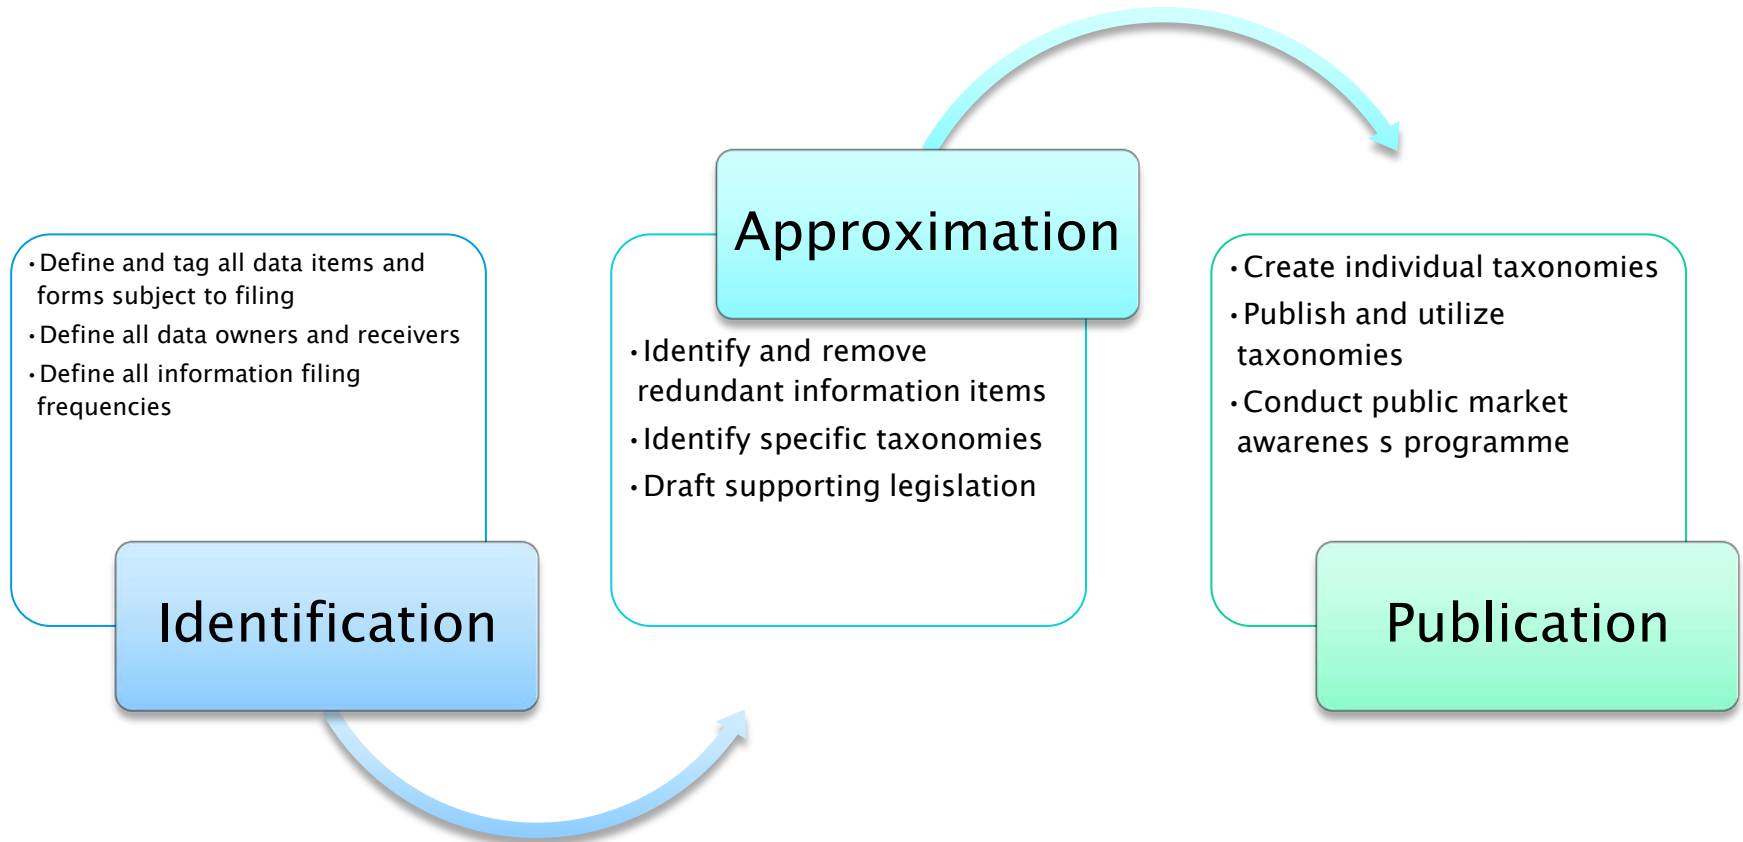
• Define and tag all data items and forms subject to filing
• Define all data owners and receivers
• Define all information filing frequencies

Identification

Approximation

• Identify and remove redundant information items
• Identify specific taxonomies
• Draft supporting legislation

• Create individual taxonomies
• Publish and utilize taxonomies
• Conduct public market awarenes s programme

Publication